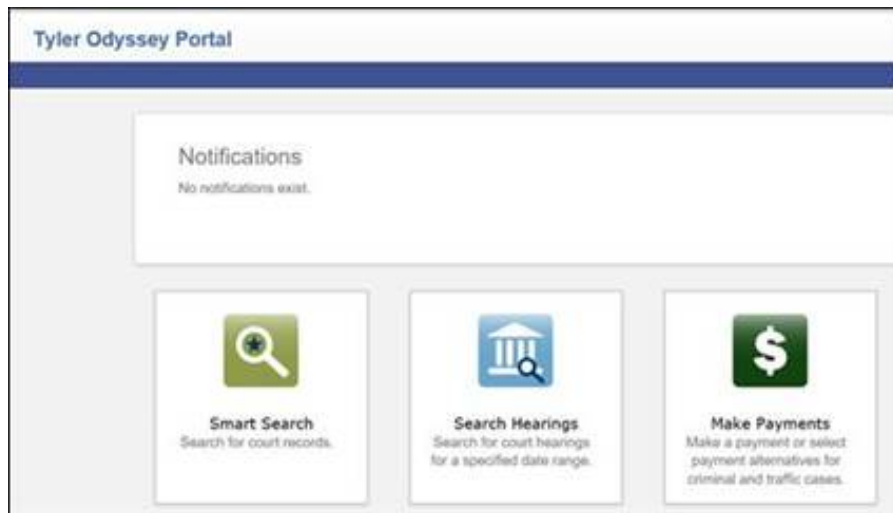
Tyler Odyssey Portal

Notifications

No notifications exist.

Smart Search
Search for court records.

Search Hearings
Search for court hearings for a specified date range.

$

Make Payments
Make a payment or select payment alternatives for criminal and traffic cases.